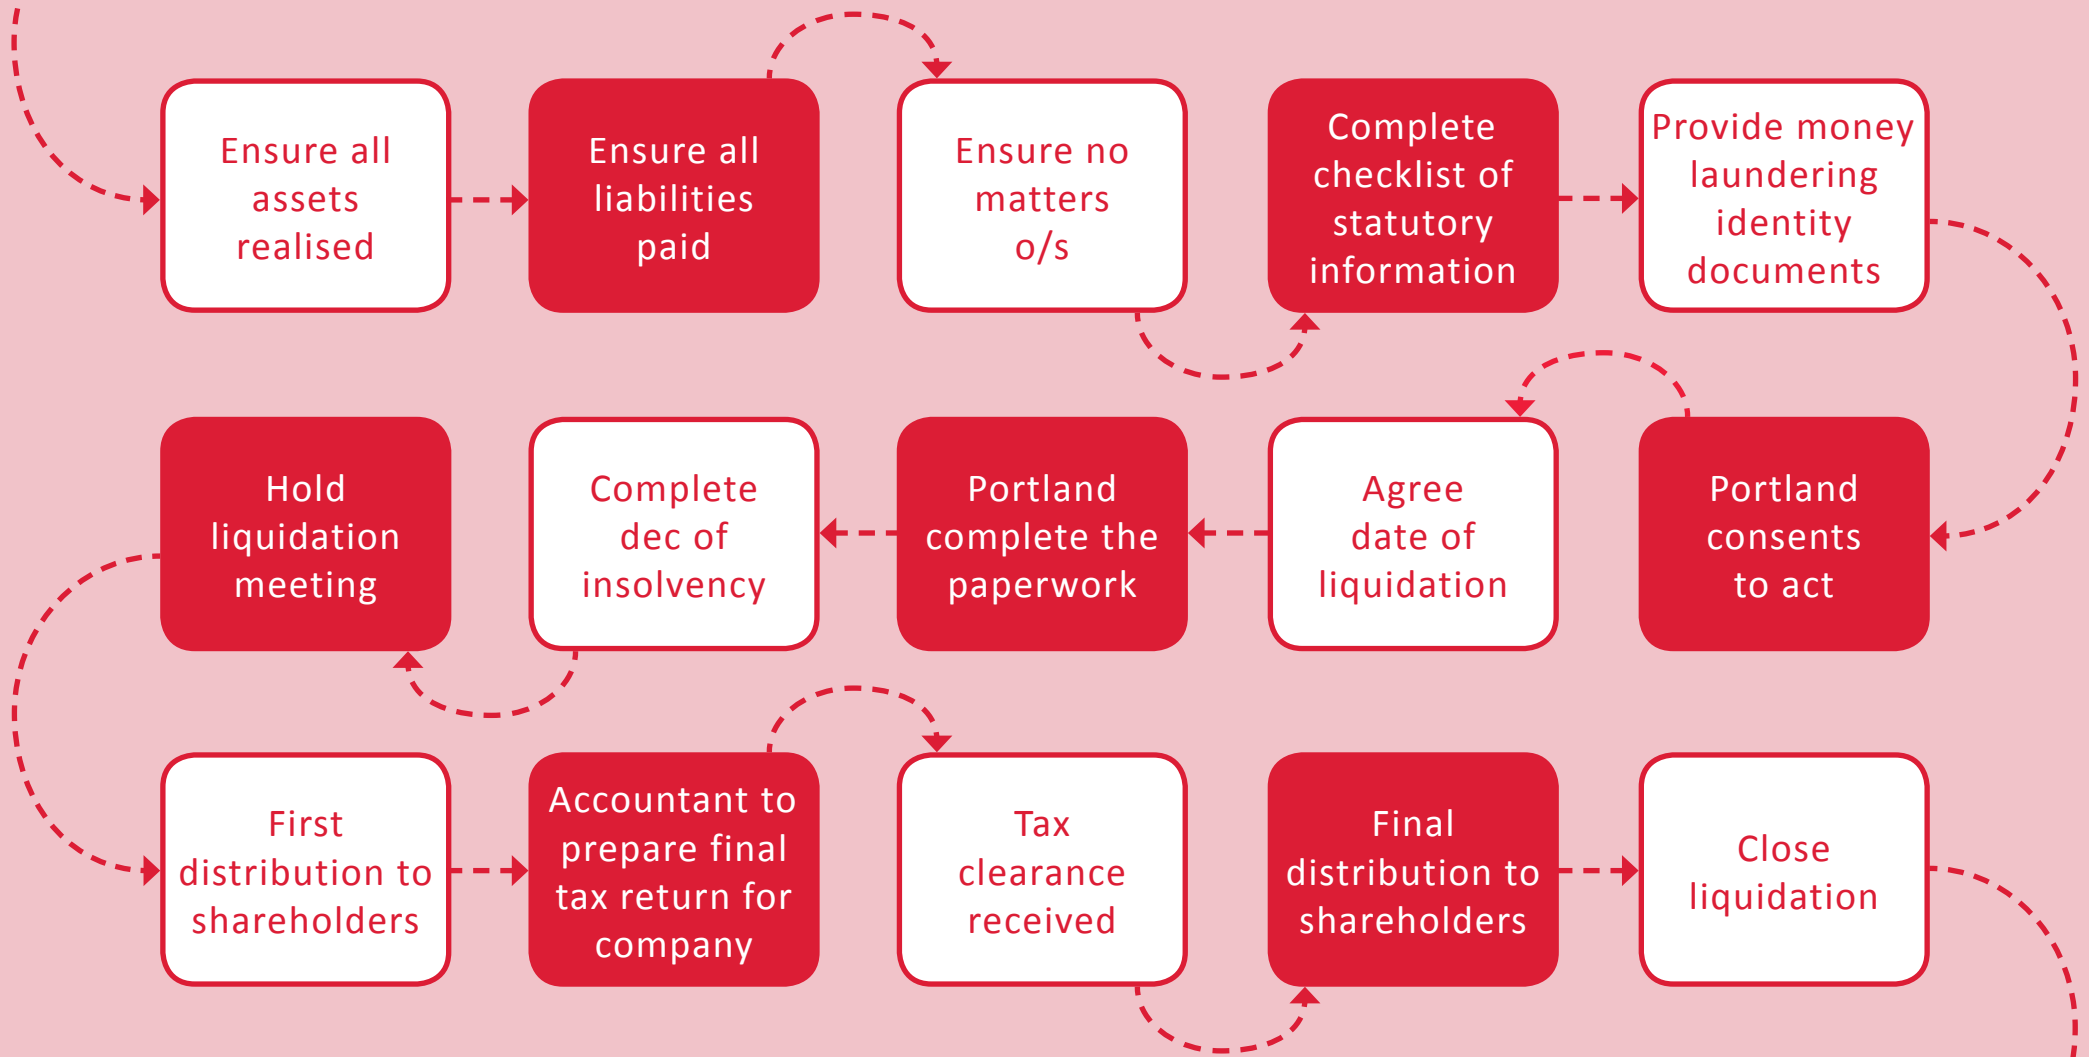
Ensure all assets realised

Ensure all liabilities paid

Ensure no matters o/s

Complete checklist of statutory information

Provide money laundering identity documents

Portland consents to act

Agree date of liquidation

Portland complete the paperwork

Complete dec of insolvency

Hold liquidation meeting

First distribution to shareholders

Accountant to prepare final tax return for company

Tax clearance received

Final distribution to shareholders

Close liquidation